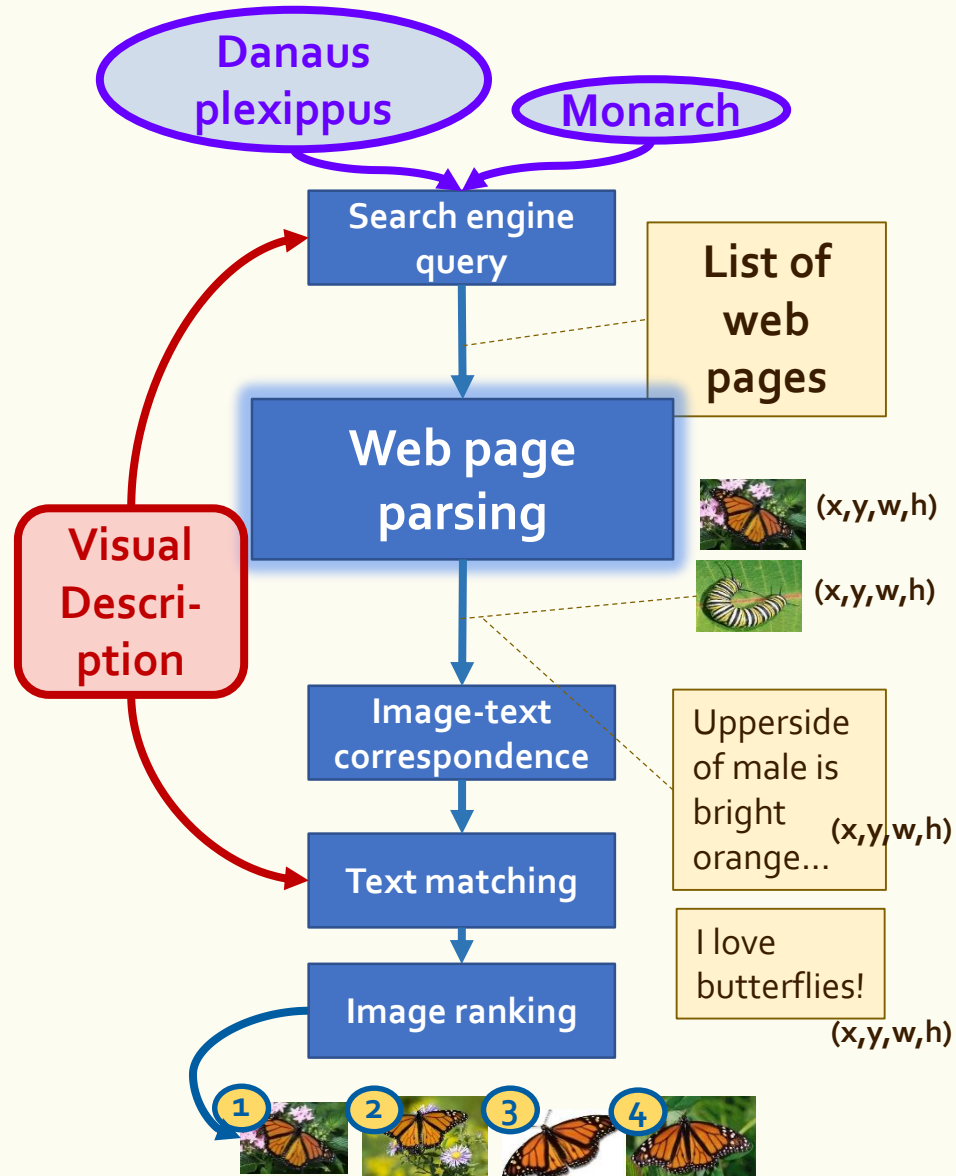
Danaus plexippus

Monarch

Search engine query

List of web pages

Web page parsing

(x,y,w,h)

(x,y,w,h)

Visual Description

Image-text correspondence

Upperside of male is bright orange...

(x,y,w,h)

Text matching

I love butterflies!

Image ranking

(x,y,w,h)

1

2

3

4